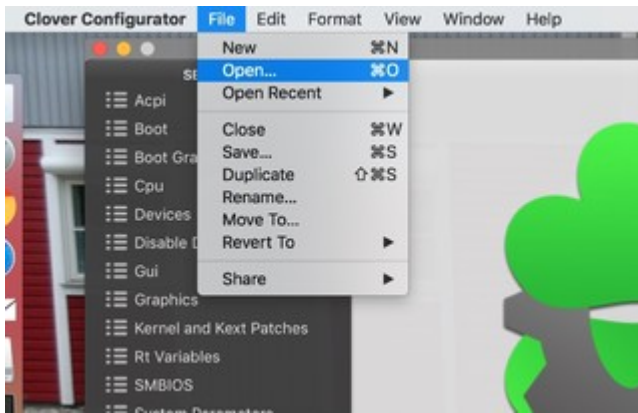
Clover Configurator File Edit Format View Window Help

New ⌘N
Open... ⌘O
Open Recent ▶
Close ⌘W
Save... ⌘S
Duplicate ⇧⌘S
Rename...
Move To...
Revert To ▶
Share ▶

SE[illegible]
Acpi
Boot
Boot Gra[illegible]
Cpu
Devices
Disable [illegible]
Gui
Graphics
Kernel and Kext Patches
Rt Variables
SMBIOS
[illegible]